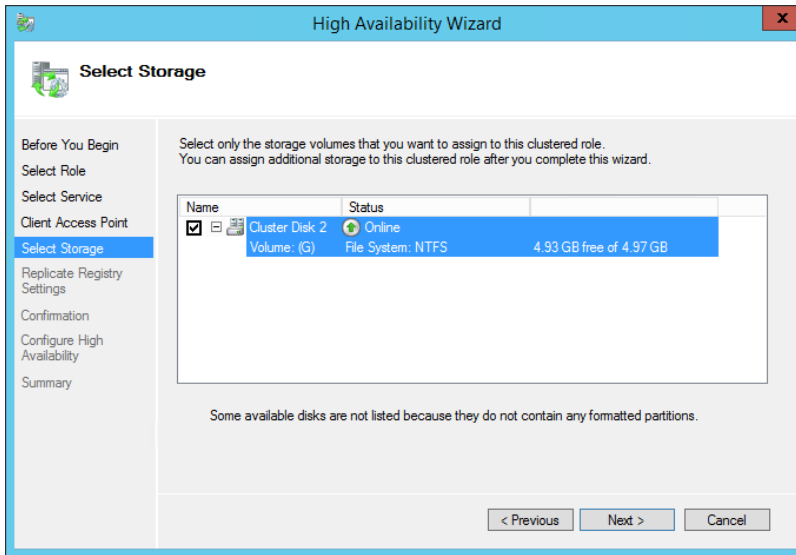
High Availability Wizard

Select Storage

Before You Begin
Select Role
Select Service
Client Access Point
Select Storage
Replicate Registry Settings
Confirmation
Configure High Availability
Summary

Select only the storage volumes that you want to assign to this clustered role.
You can assign additional storage to this clustered role after you complete this wizard.

| Name | Status | |
|---|---|---|
| Cluster Disk 2 | Online | |
| Volume: (G) | File System: NTFS | 4.93 GB free of 4.97 GB |

Some available disks are not listed because they do not contain any formatted partitions.

< Previous
Next >
Cancel